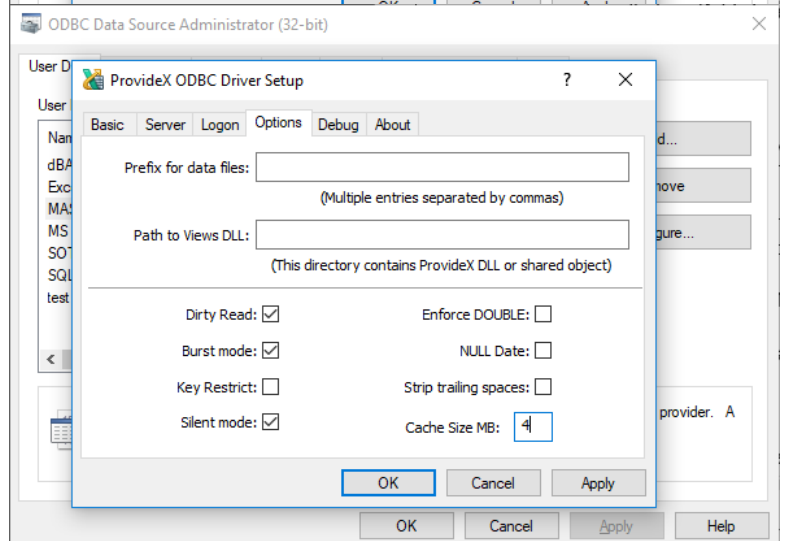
ODBC Data Source Administrator (32-bit)

User D

User

Nam
dBA
Exc
MA
MS
SO
SQL
test

d...
nove
gure...

provider. A

ProvideX ODBC Driver Setup

?

Basic | Server | Logon | Options | Debug | About

Prefix for data files:

(Multiple entries separated by commas)

Path to Views DLL:

(This directory contains ProvideX DLL or shared object)

Dirty Read: ☑
Burst mode: ☑
Key Restrict: ☐
Silent mode: ☑

Enforce DOUBLE: ☐
NULL Date: ☐
Strip trailing spaces: ☐
Cache Size MB: 4

OK | Cancel | Apply

OK | Cancel | Apply | Help